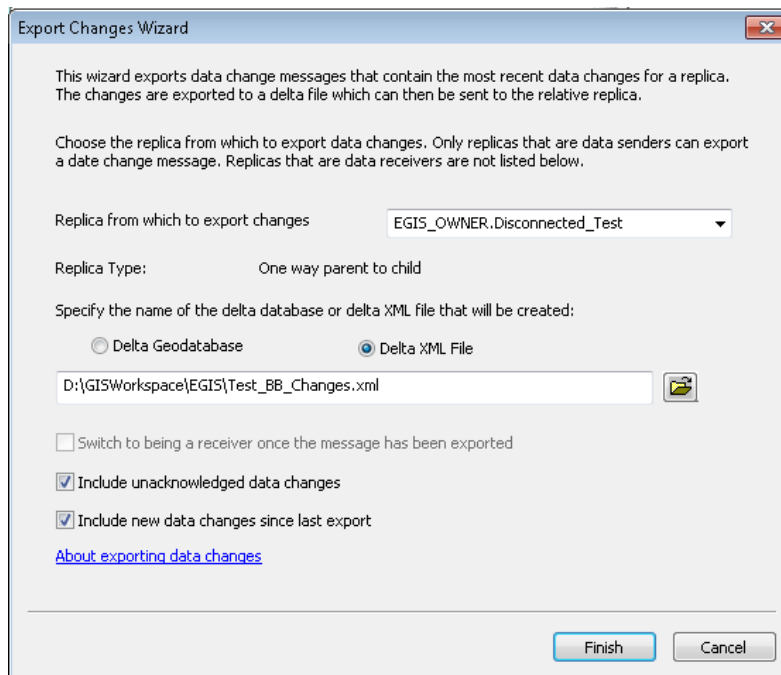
Export Changes Wizard

This wizard exports data change messages that contain the most recent data changes for a replica. The changes are exported to a delta file which can then be sent to the relative replica.

Choose the replica from which to export data changes. Only replicas that are data senders can export a date change message. Replicas that are data receivers are not listed below.

Replica from which to export changes EGIS_OWNER.Disconnected_Test

Replica Type: One way parent to child

Specify the name of the delta database or delta XML file that will be created:

Delta Geodatabase Delta XML File

D:\GISWorkspace\EGIS\Test_BB_Changes.xml

Switch to being a receiver once the message has been exported

Include unacknowledged data changes

Include new data changes since last export

About exporting data changes

Finish Cancel